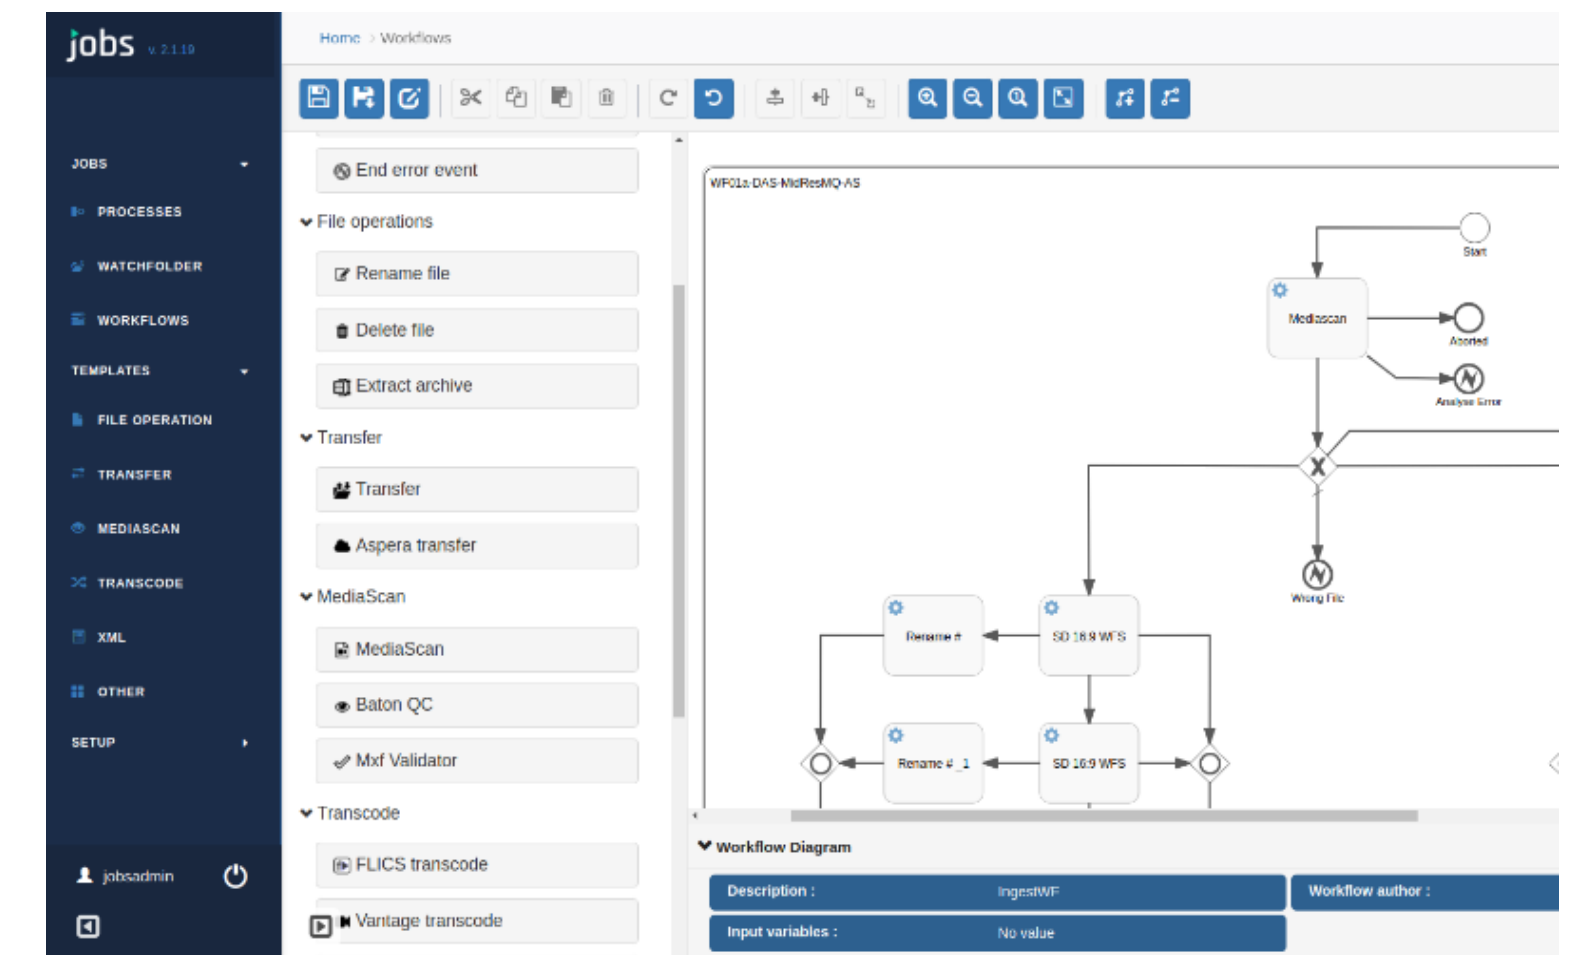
jobs v 2.1.19

JOBS
PROCESSES
WATCHFOLDER
WORKFLOWS
TEMPLATES
FILE OPERATION
TRANSFER
MEDIASCAN
TRANSCODE
XML
OTHER
SETUP

jobsadmin

Home > Workflows

End error event
File operations
Rename file
Delete file
Extract archive
Transfer
Transfer
Aspera transfer
MediaScan
MediaScan
Baton QC
Mxf Validator
Transcode
FLICS transcode
Vantage transcode

WF01a-DAS-MidResMQ-AS
Start
Mediascan
Aborted
Analyse Error
Wrong File
Rename #
SD 16:9 WFS
Rename # _1
SD 16:9 WFS

Workflow Diagram
| Description : | IngestWF | Workflow author : |
|---|---|---|
| Input variables : | No value | |